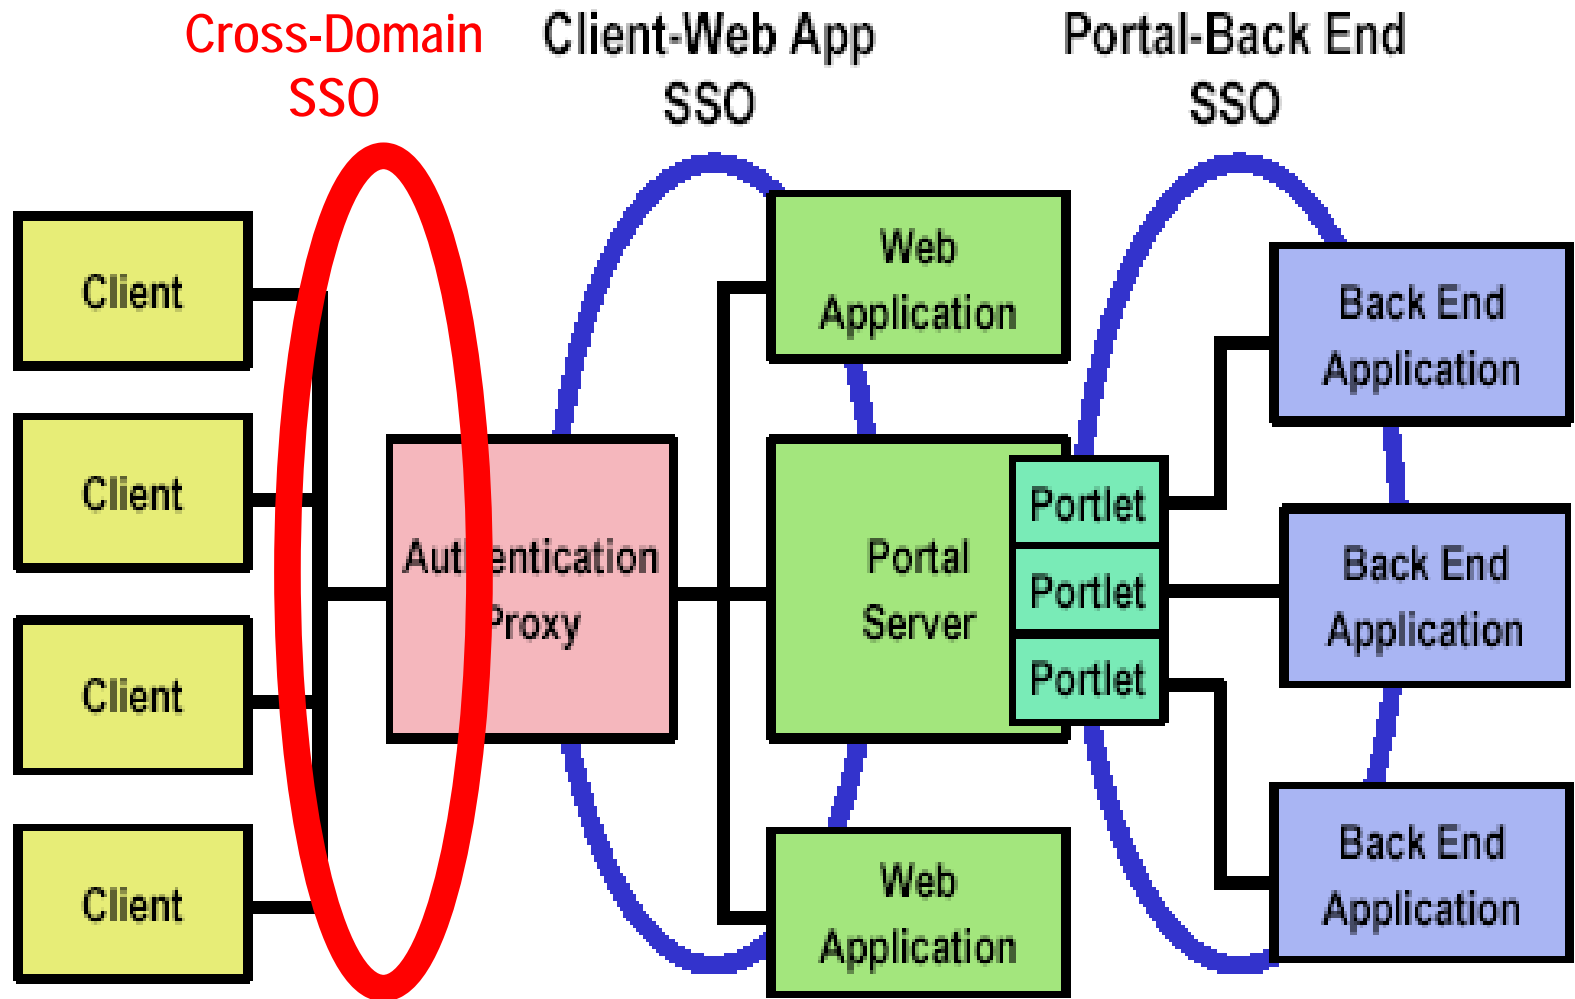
Cross-Domain SSO

Client-Web App SSO

Portal-Back End SSO

Client

Client

Client

Client

Aut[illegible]entication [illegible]roxy

Web Application

Portal Server

Portlet

Portlet

Portlet

Web Application

Back End Application

Back End Application

Back End Application